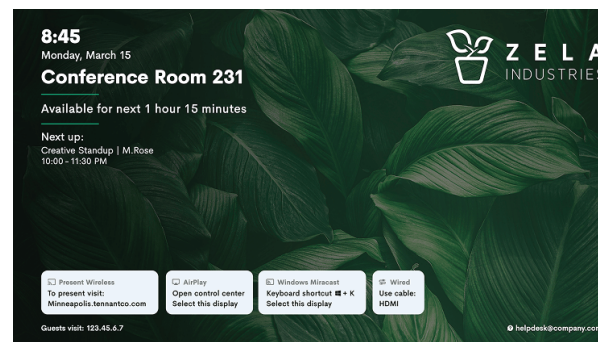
8:45
Monday, March 15
Conference Room 231

Available for next 1 hour 15 minutes

Next up:
Creative Standup | M.Rose
10:00 - 11:30 PM

ZELA
INDUSTRIES

Present Wireless
To present visit:
Minneapolis.tennantco.com

AirPlay
Open control center
Select this display

Windows Miracast
Keyboard shortcut ⊞ + K
Select this display

Wired
Use cable:
HDMI

Guests visit: 123.45.6.7

helpdesk@company.com